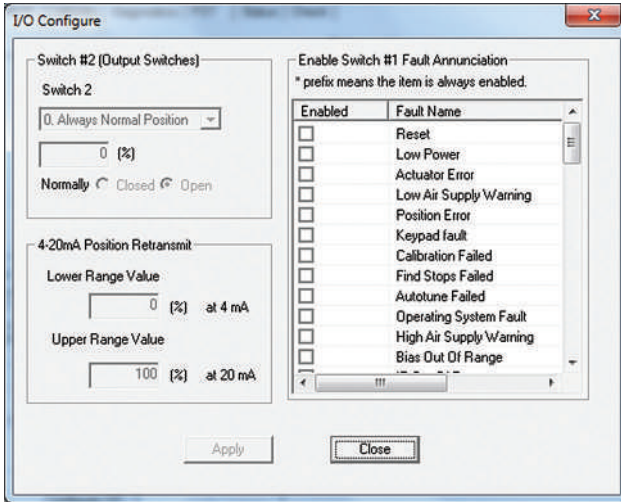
I/O Configure

Switch #2 (Output Switches)

Switch 2

0. Always Normal Position

0 (%)

Normally ○ Closed ● Open

4-20mA Position Retransmit

Lower Range Value

0 (%) at 4 mA

Upper Range Value

100 (%) at 20 mA

Enable Switch #1 Fault Annunciation

* prefix means the item is always enabled.

| Enabled | Fault Name |
|---|---|
| ☐ | Reset |
| ☐ | Low Power |
| ☐ | Actuator Error |
| ☐ | Low Air Supply Warning |
| ☐ | Position Error |
| ☐ | Keypad fault |
| ☐ | Calibration Failed |
| ☐ | Find Stops Failed |
| ☐ | Autotune Failed |
| ☐ | Operating System Fault |
| ☐ | High Air Supply Warning |
| ☐ | Bias Out Of Range |
| ☐ | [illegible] |

Apply

Close